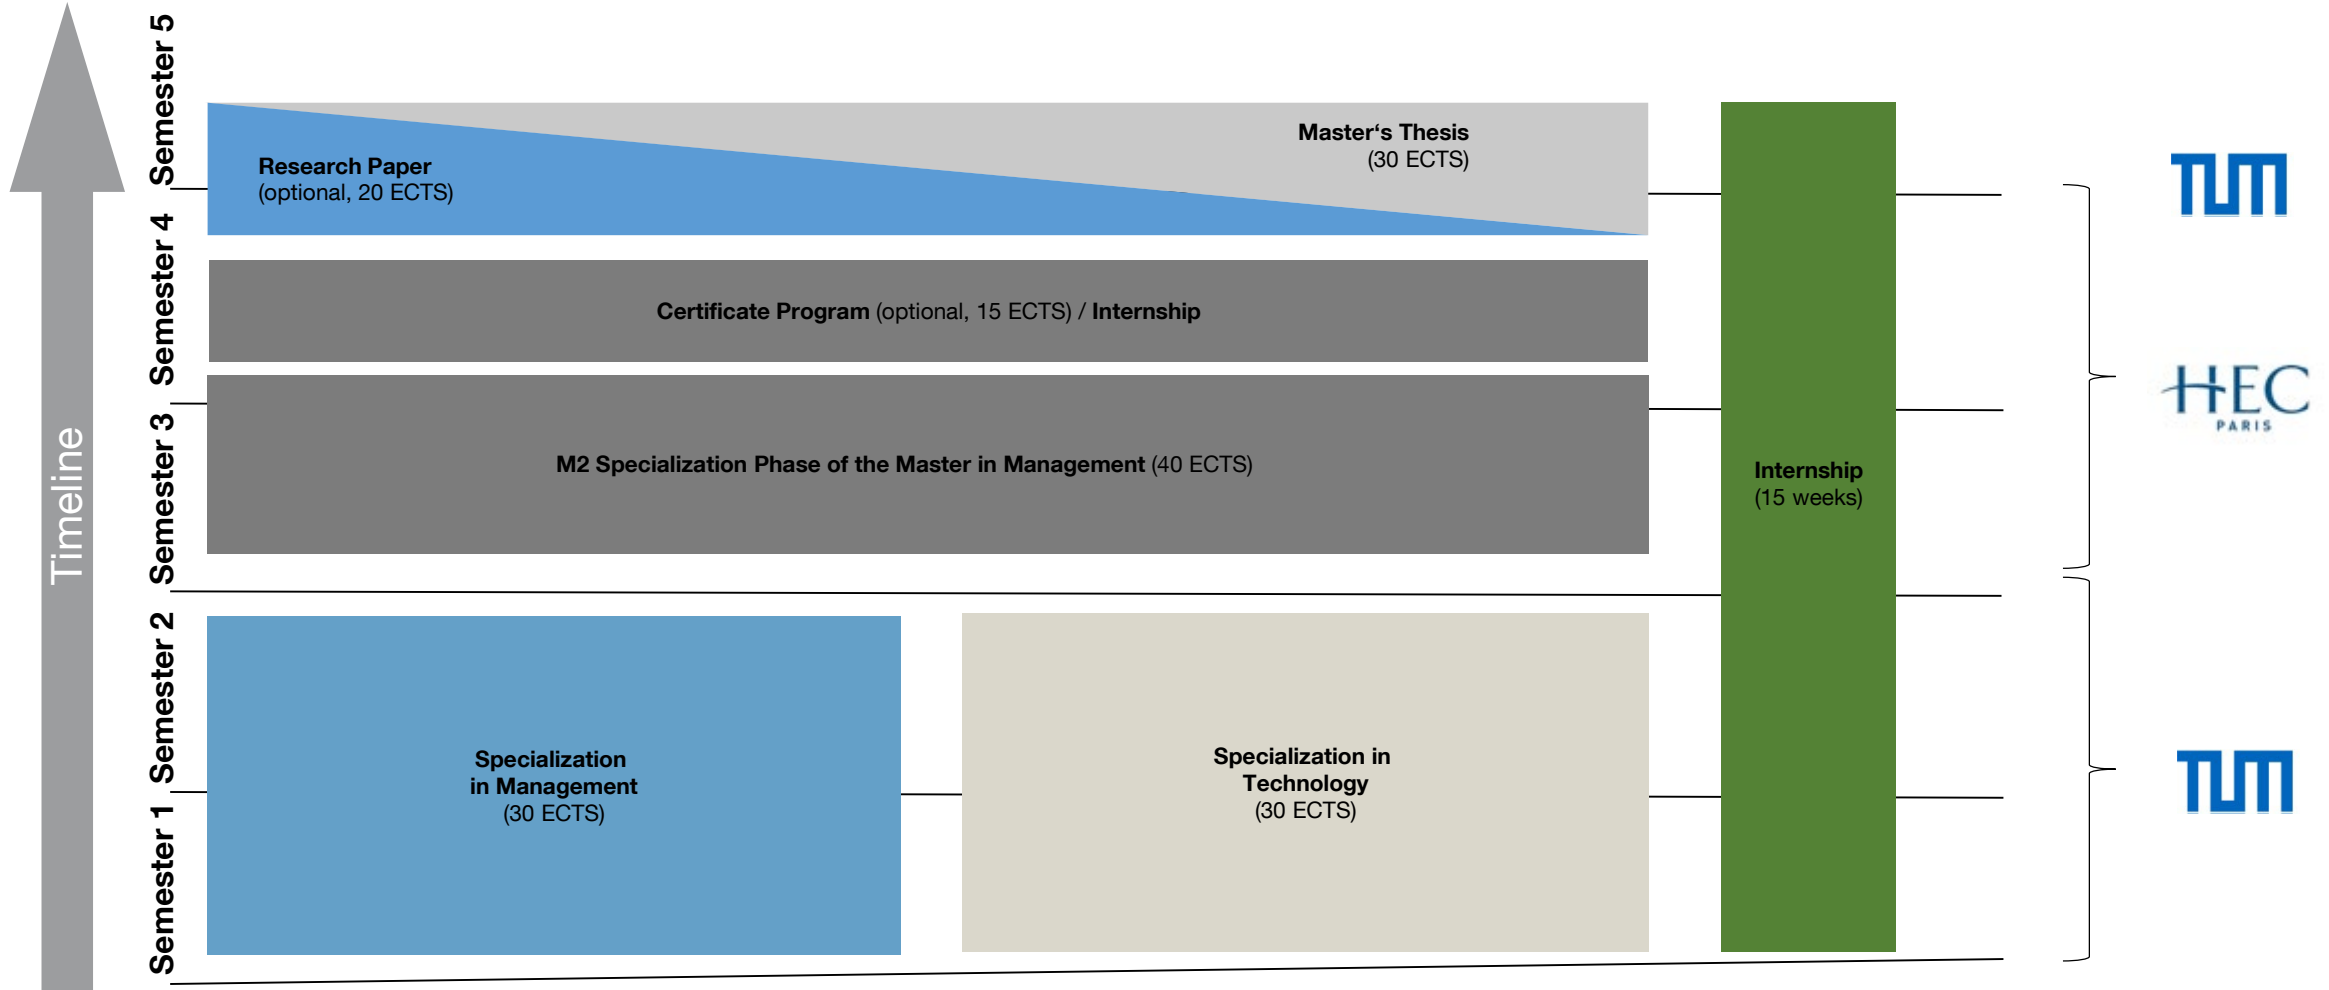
Timeline

Semester 5

Semester 4

Semester 3

Semester 2

Semester 1

Research Paper
(optional, 20 ECTS)

Master's Thesis
(30 ECTS)

Certificate Program (optional, 15 ECTS) / Internship

M2 Specialization Phase of the Master in Management (40 ECTS)

Specialization
in Management
(30 ECTS)

Specialization in
Technology
(30 ECTS)

Internship
(15 weeks)

TUM

HEC
PARIS

TUM